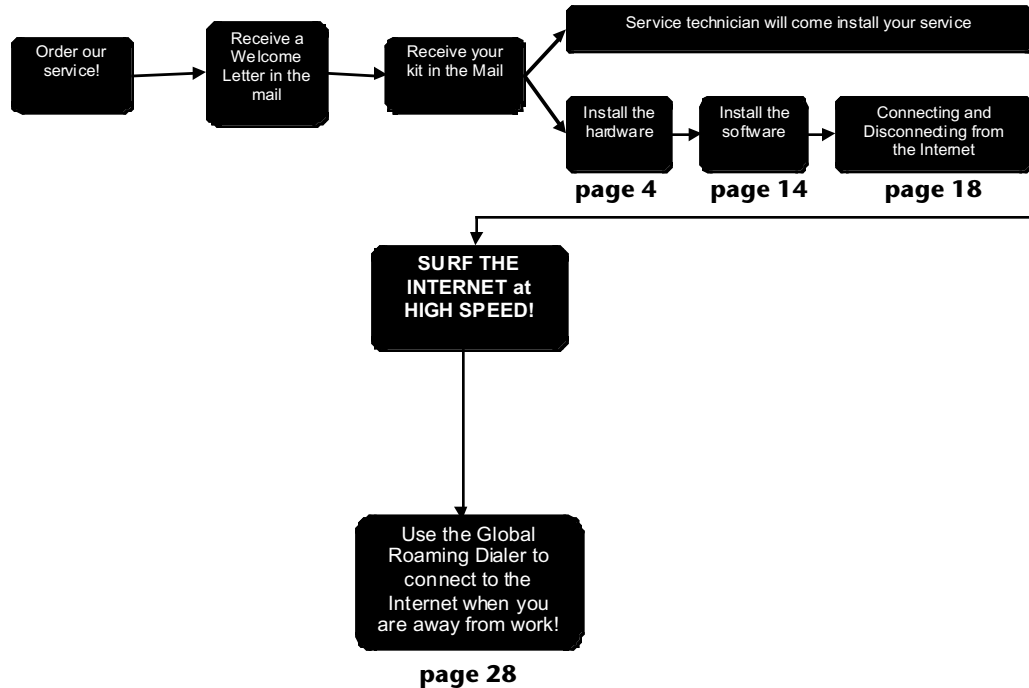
Order our service!

Receive a Welcome Letter in the mail

Receive your kit in the Mail

Service technician will come install your service

Install the hardware

page 4

Install the software

page 14

Connecting and Disconnecting from the Internet

page 18

SURF THE INTERNET at HIGH SPEED!

Use the Global Roaming Dialer to connect to the Internet when you are away from work!

page 28